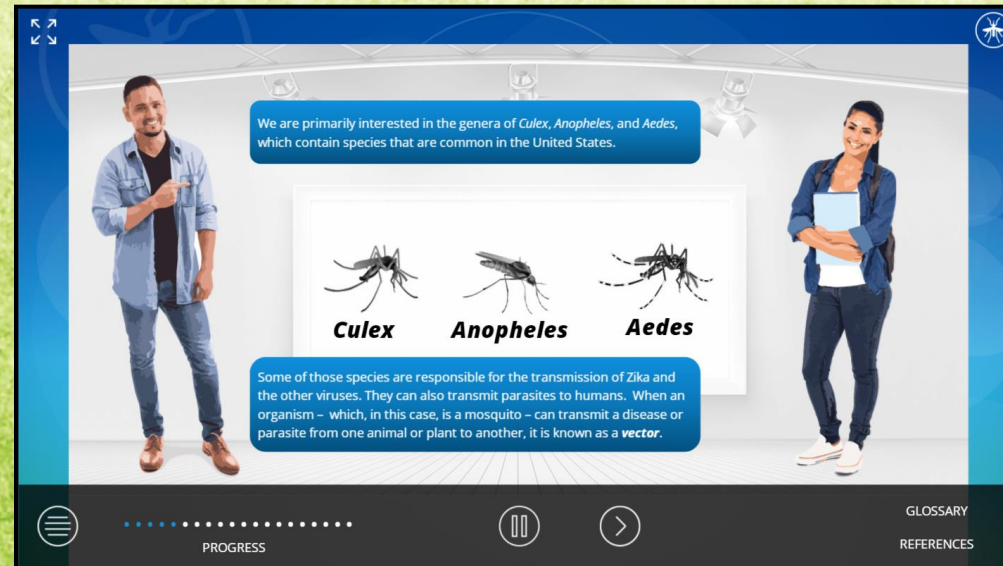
We are primarily interested in the genera of *Culex*, *Anopheles*, and *Aedes*, which contain species that are common in the United States.

Culex

Anopheles

Aedes

Some of those species are responsible for the transmission of Zika and the other viruses. They can also transmit parasites to humans. When an organism – which, in this case, is a mosquito – can transmit a disease or parasite from one animal or plant to another, it is known as a ***vector***.

PROGRESS

GLOSSARY

REFERENCES